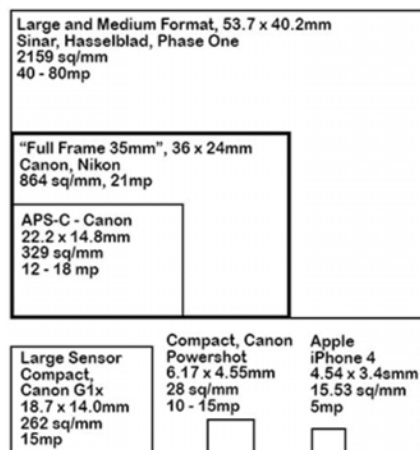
Large and Medium Format, 53.7 x 40.2mm
Sinar, Hasselblad, Phase One
2159 sq/mm
40 - 80mp

"Full Frame 35mm", 36 x 24mm
Canon, Nikon
864 sq/mm, 21mp

APS-C - Canon
22.2 x 14.8mm
329 sq/mm
12 - 18 mp

Large Sensor Compact, Canon G1x
18.7 x 14.0mm
262 sq/mm
15mp

Compact, Canon Powershot
6.17 x 4.55mm
28 sq/mm
10 - 15mp

Apple iPhone 4
4.54 x 3.4smm
15.53 sq/mm
5mp